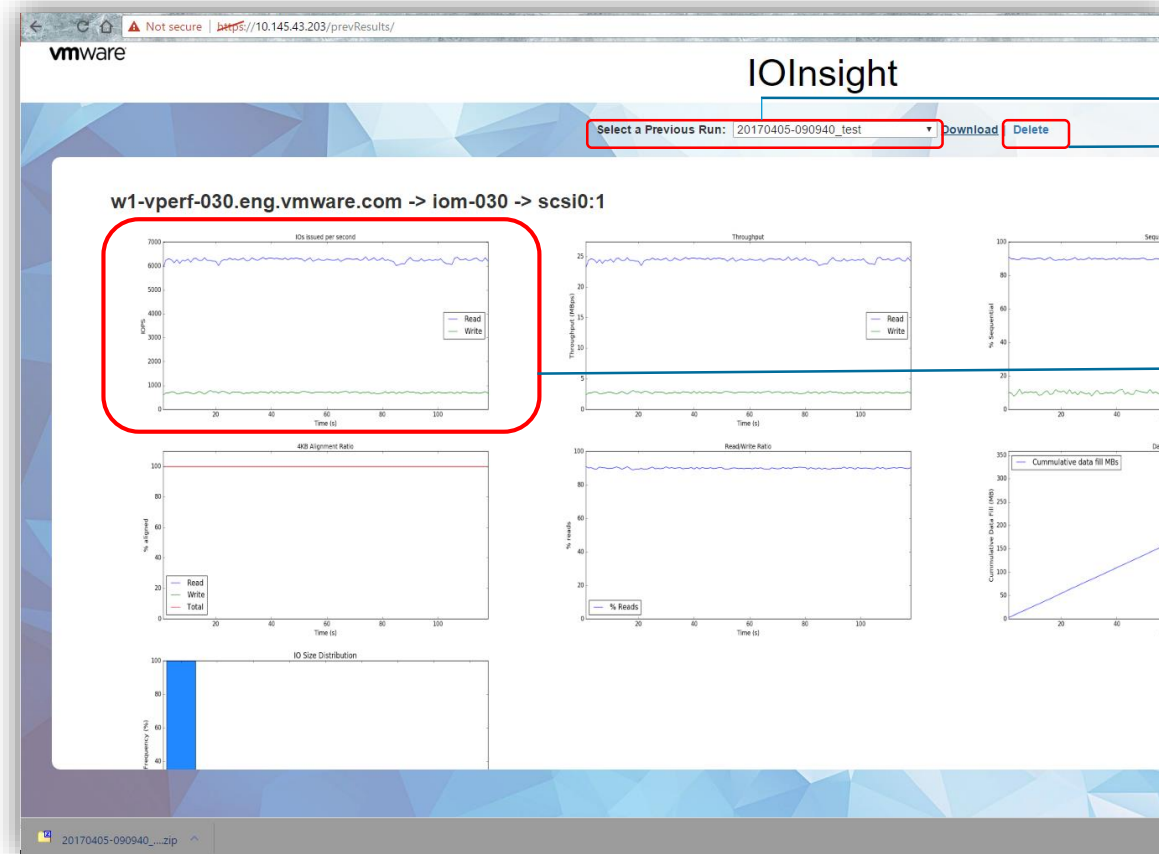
Not secure | https://10.145.43.203/prevResults/

vmware

IOInsight

Select a Previous Run: 20170405-090940_test ▾ Download Delete

w1-vperf-030.eng.vmware.com -> iom-030 -> scsi0:1

IOs issued per second
7000 6000 5000 4000 3000 2000 1000 0
IOPS
Read
Write
20 40 60 80 100
Time (s)

Throughput
25 20 15 10 5 0
Throughput (MBps)
Read
Write
20 40 60 80 100
Time (s)

Sequ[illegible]
100 80 60 40 20 0
% Sequential
20 40

4KB Alignment Ratio
100 80 60 40 20 0
% aligned
Read
Write
Total
20 40 60 80 100
Time (s)

Read/Write Ratio
100 80 60 40 20 0
% reads
% Reads
20 40 60 80 100
Time (s)

De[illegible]
350 300 250 200 150 100 50 0
Cummulative Data Fill (MB)
Cummulative data fill MBs
20 40

IO Size Distribution
100 80 60 40
Frequency (%)

20170405-090940_....zip